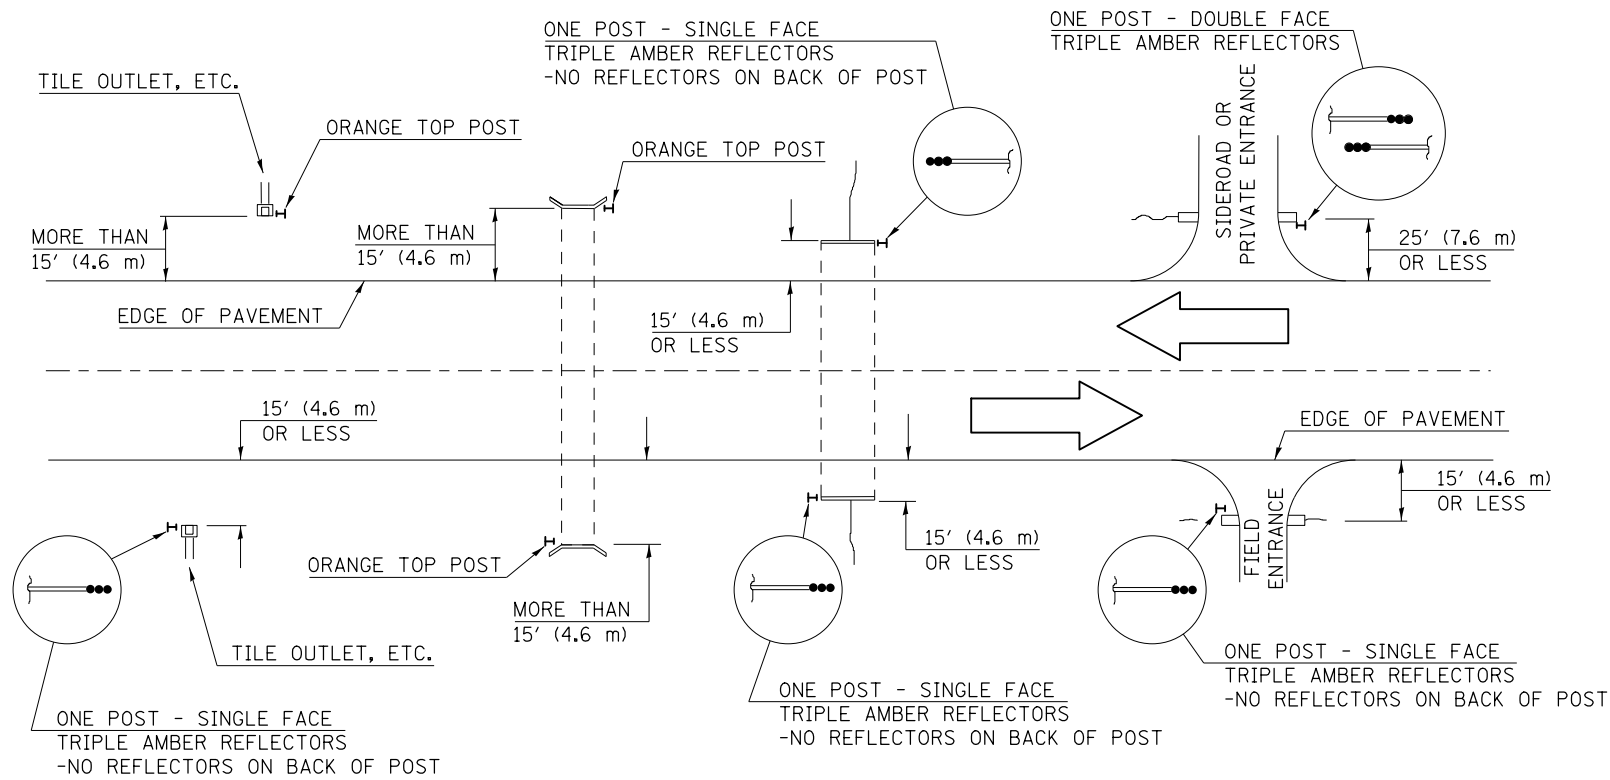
ONE POST - SINGLE FACE
TRIPLE AMBER REFLECTORS
-NO REFLECTORS ON BACK OF POST

ONE POST - DOUBLE FACE
TRIPLE AMBER REFLECTORS

TILE OUTLET, ETC.

ORANGE TOP POST

ORANGE TOP POST

SIDEROAD OR PRIVATE ENTRANCE

MORE THAN
15′ (4.6 m)

MORE THAN
15′ (4.6 m)

25′ (7.6 m)
OR LESS

EDGE OF PAVEMENT

15′ (4.6 m)
OR LESS

15′ (4.6 m)
OR LESS

EDGE OF PAVEMENT

15′ (4.6 m)
OR LESS

15′ (4.6 m)
OR LESS

FIELD ENTRANCE

ORANGE TOP POST

MORE THAN
15′ (4.6 m)

TILE OUTLET, ETC.

ONE POST - SINGLE FACE
TRIPLE AMBER REFLECTORS
-NO REFLECTORS ON BACK OF POST

ONE POST - SINGLE FACE
TRIPLE AMBER REFLECTORS
-NO REFLECTORS ON BACK OF POST

ONE POST - SINGLE FACE
TRIPLE AMBER REFLECTORS
-NO REFLECTORS ON BACK OF POST